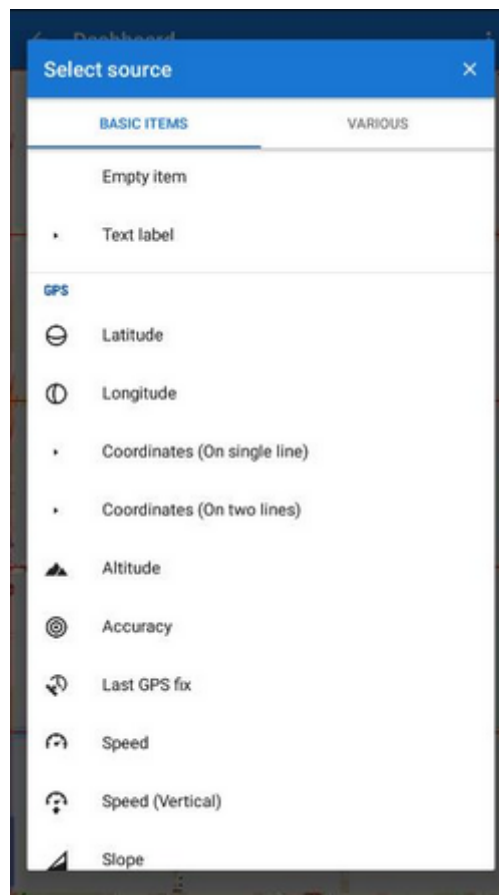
Dashboard

Select source ×

BASIC ITEMS VARIOUS

Empty item

Text label

GPS

Latitude

Longitude

Coordinates (On single line)

Coordinates (On two lines)

Altitude

Accuracy

Last GPS fix

Speed

Speed (Vertical)

Slope